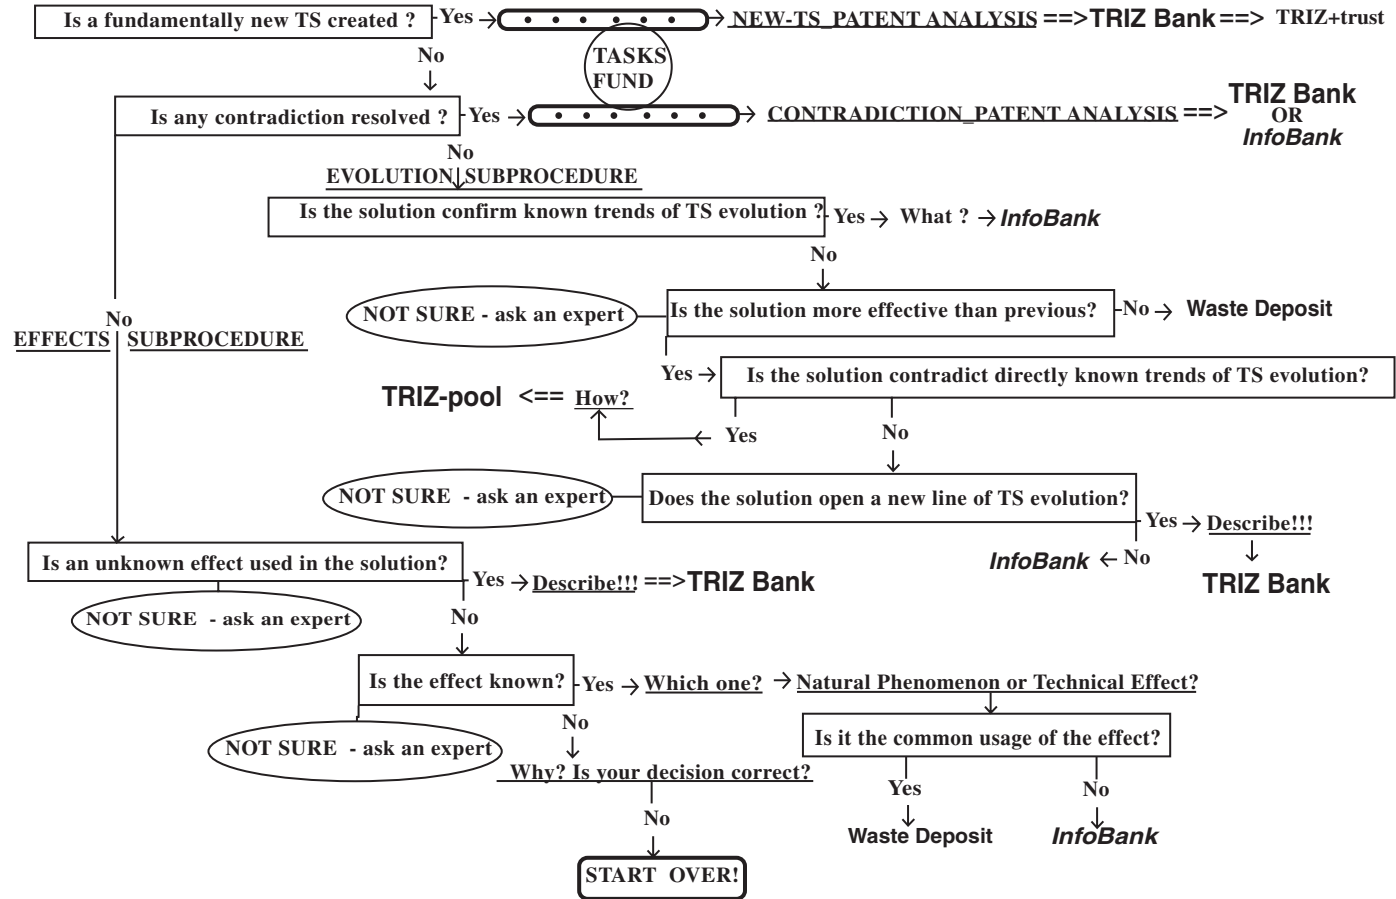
Is a fundamentally new TS created ? Yes → • • • • • • → NEW-TS_PATENT ANALYSIS ==> TRIZ Bank ==> TRIZ+trust

TASKS FUND

No

Is any contradiction resolved ? Yes → • • • • • • • → CONTRADICTION_PATENT ANALYSIS ==> TRIZ Bank OR InfoBank

No
EVOLUTION SUBPROCEDURE

Is the solution confirm known trends of TS evolution ? Yes → What ? → InfoBank

No

NOT SURE - ask an expert

Is the solution more effective than previous? No → Waste Deposit

No
EFFECTS SUBPROCEDURE

Yes → Is the solution contradict directly known trends of TS evolution?

TRIZ-pool <== How?

Yes

No

NOT SURE - ask an expert

Does the solution open a new line of TS evolution?

Yes → Describe!!!

InfoBank ← No

TRIZ Bank

Is an unknown effect used in the solution?

Yes → Describe!!! ==> TRIZ Bank

NOT SURE - ask an expert

No

Is the effect known? Yes → Which one? → Natural Phenomenon or Technical Effect?

No

NOT SURE - ask an expert

Is it the common usage of the effect?

Why? Is your decision correct?

Yes
Waste Deposit

No
InfoBank

No

START OVER!